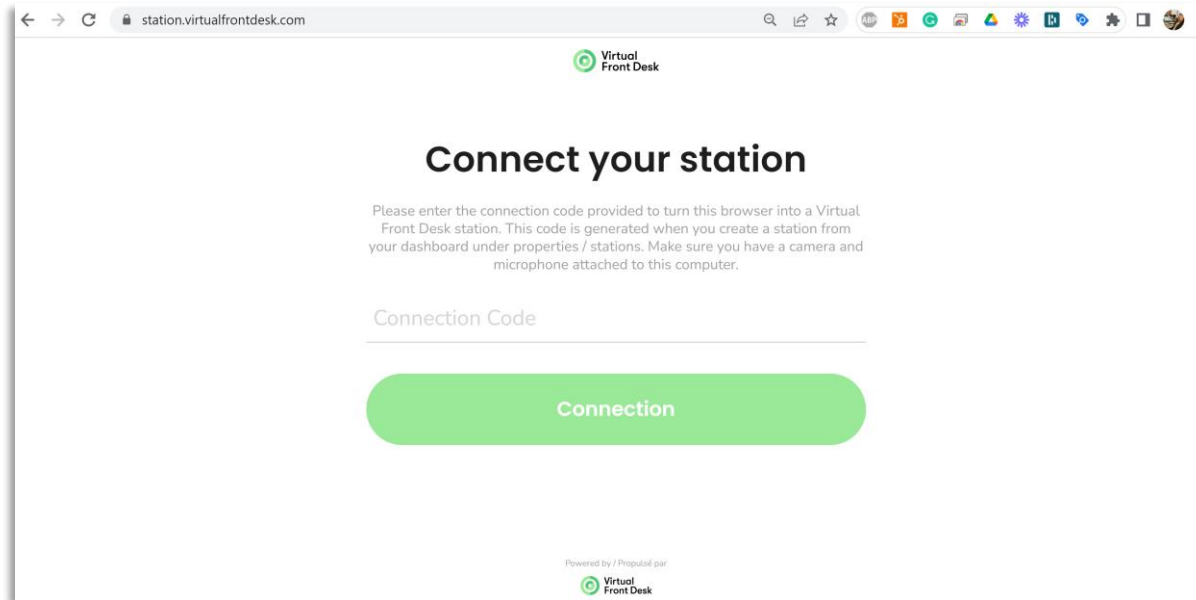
station.virtualfrontdesk.com

Virtual Front Desk

Connect your station

Please enter the connection code provided to turn this browser into a Virtual Front Desk station. This code is generated when you create a station from your dashboard under properties / stations. Make sure you have a camera and microphone attached to this computer.

Connection Code

Connection

Powered by / Propulsé par

Virtual Front Desk